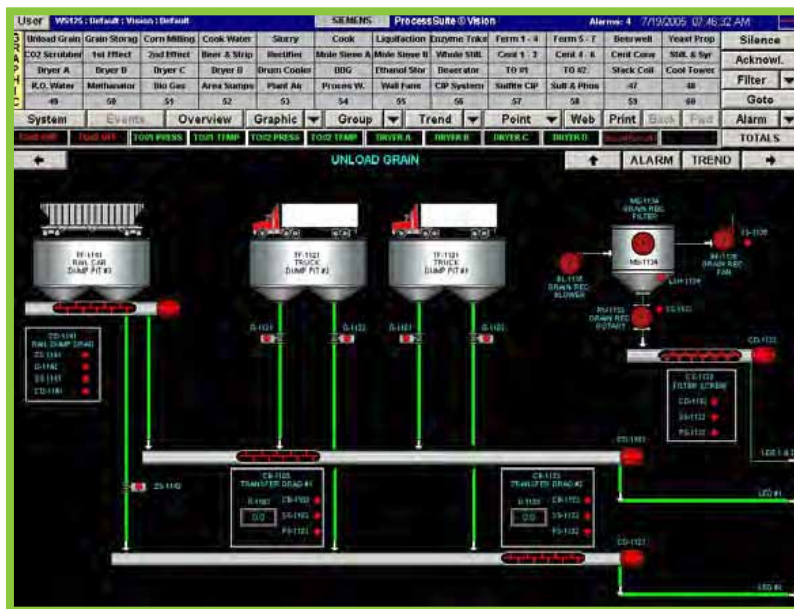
User WS125 : Default : Vision : Default SIEMENS ProcessSuite® Vision Alarms: 4 7/19/2005 02:46:32 AM

G R A P H I C

| Unload Grain | Grain Storag | Corn Milling | Cook Water | Slurry | Cook | Liquifaction | Enzyme Tnks | Ferm 1 - 4 | Ferm 5 - 7 | Beerwell | Yeast Prop |
|---|---|---|---|---|---|---|---|---|---|---|---|
| CO2 Scrubber | 1st Effect | 2nd Effect | Beer & Strip | Rectifier | Mole Sieve A | Mole Sieve B | Whole Still | Cent 1 - 3 | Cent 4 - 6 | Cent Conv | Still. & Syr |
| Dryer A | Dryer B | Dryer C | Dryer D | Drum Cooler | DDG | Ethanol Stor | Deaerator | TO #1 | TO #2 | Stack Coil | Cool Tower |
| R.O. Water | Methanator | Bio Gas | Area Sumps | Plant Air | Proces W. | Well Fans | CIP System | Sulfite CIP | Sulf & Phos | 47 | 48 |
| 49 | 50 | 51 | 52 | 53 | 54 | 55 | 56 | 57 | 58 | 59 | 60 |

Silence
Acknowl.
Filter
Goto
Alarm
TOTALS

System Events Overview Graphic Group Trend Point Web Print Back Fwd

TO#1 OFF TO#2 OFF TO#1 PRESS TO#1 TEMP TO#2 PRESS TO#2 TEMP DRYER A DRYER B DRYER C DRYER D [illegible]

UNLOAD GRAIN ALARM TREND

TF-1101 RAIL CAR DUMP PIT #3
TF-1121 TRUCK DUMP PIT #2
TF-1121 TRUCK DUMP PIT #1
MS-1134 GRAIN REC FILTER
MS-1134
BL-1135 GRAIN REC BLOWER
BF-1136 GRAIN REC FAN
ZS-1136
LSH-1134
RV-1133 GRAIN REC ROTARY
SS-1133
CD-1101 RAIL DUMP DRAG
ZS-1101
G-1102
SS-1101
CT2-1101
G-1121
G-1122
G-1101
G-1102
CD-1133
CE-1133 FILTER SCREW
CD-1133
SS-1133
PS-1133
CE-1103
LEG 1 & 2
CE-1103 TRANSFER DRAG #1
G-1103
0.0
CE-1102
SS-1102
PS-1102
CE-1123 TRANSFER DRAG #2
G-1123
0.0
CE-1122
SS-1123
PS-1122
ZS-1142
LEG #1
CD-1127
LEG #2